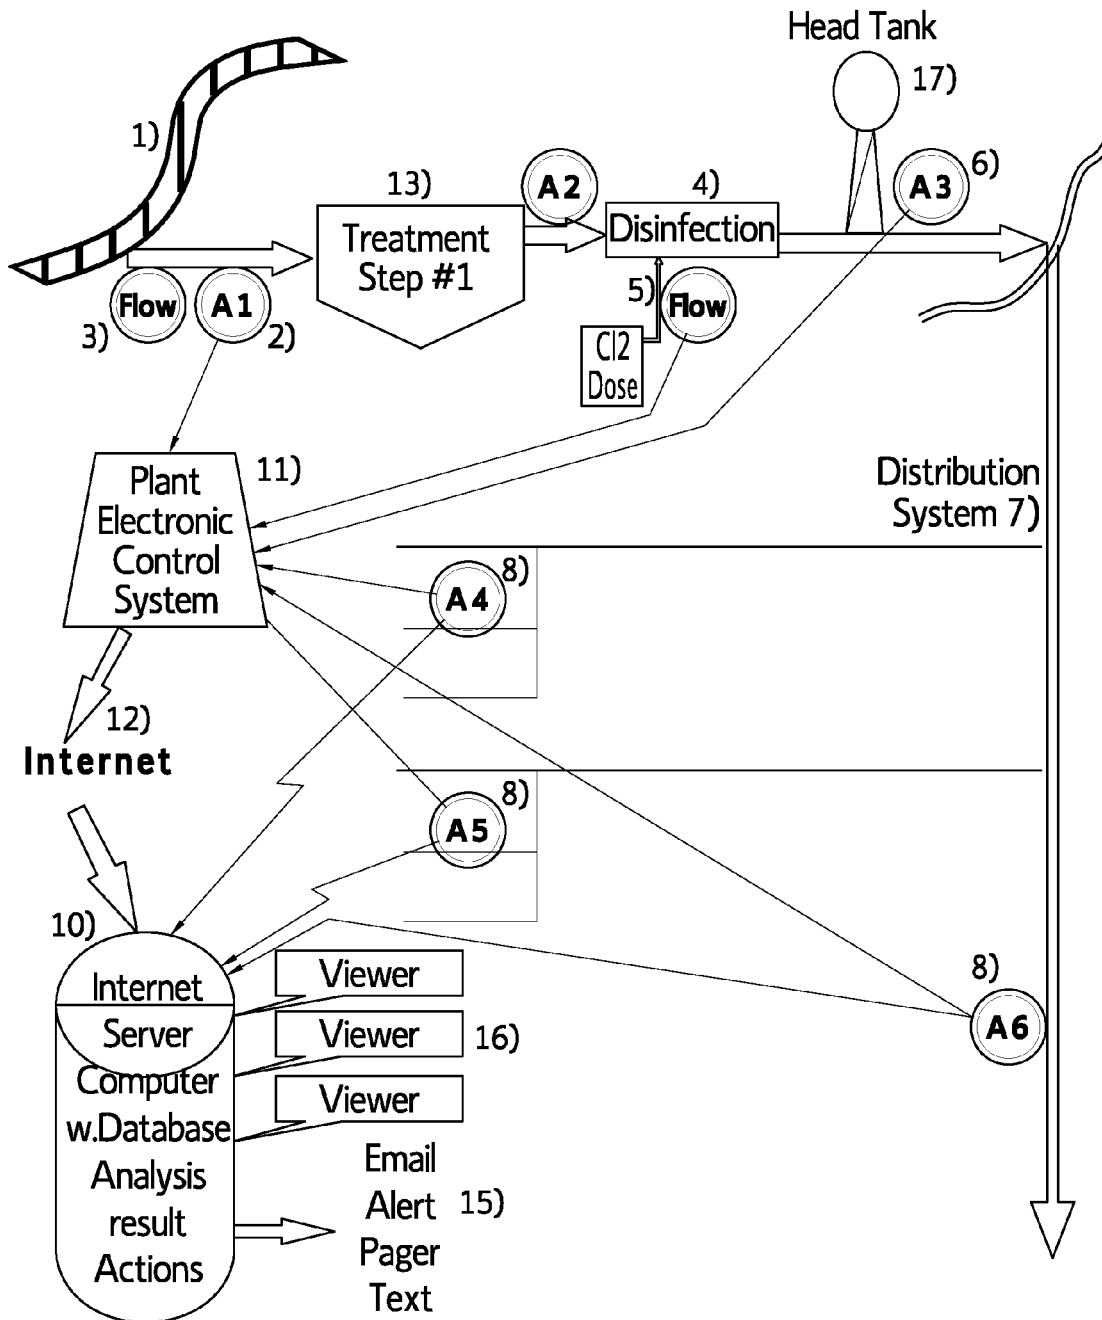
Head Tank
17)
1)
13)
A2
4)
6)
A3
Treatment Step #1
Disinfection
5)
Flow
A1
3)
2)
Cl2 Dose
Plant Electronic Control System
11)
Distribution System 7)
8)
A4
12)
Internet
8)
A5
10)
8)
Internet
Viewer
Server
Viewer
16)
A6
Computer
Viewer
w.Database
Analysis result Actions
Email
Alert
15)
Pager
Text